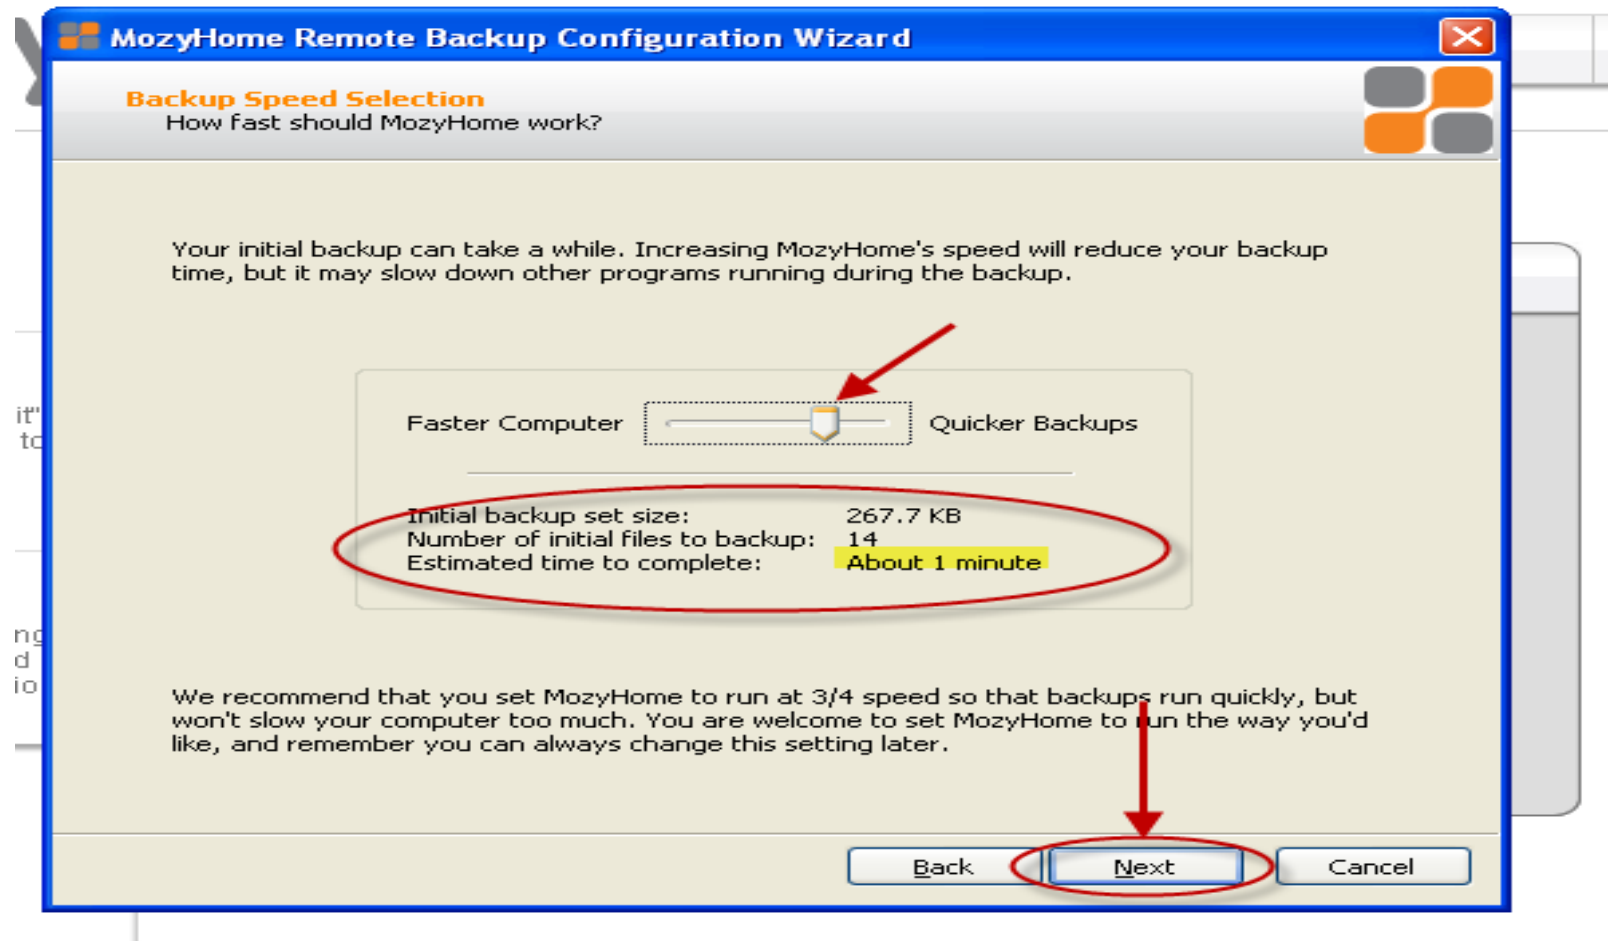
MozyHome Remote Backup Configuration Wizard

Backup Speed Selection
How fast should MozyHome work?

Your initial backup can take a while. Increasing MozyHome's speed will reduce your backup time, but it may slow down other programs running during the backup.

Faster Computer
Quicker Backups

Initial backup set size: 267.7 KB
Number of initial files to backup: 14
Estimated time to complete: About 1 minute

We recommend that you set MozyHome to run at 3/4 speed so that backups run quickly, but won't slow your computer too much. You are welcome to set MozyHome to run the way you'd like, and remember you can always change this setting later.

Back
Next
Cancel

it"
tc
ng
d
io